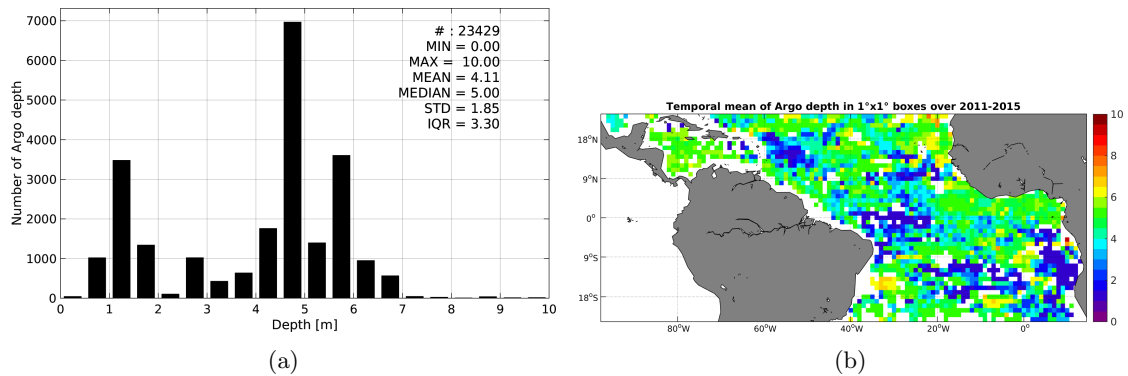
# : 23429
MIN = 0.00
MAX = 10.00
MEAN = 4.11
MEDIAN = 5.00
STD = 1.85
IQR = 3.30

7000
6000
5000
4000
3000
2000
1000
0

Number of Argo depth

0 1 2 3 4 5 6 7 8 9 10

Depth [m]

(a)

Temporal mean of Argo depth in 1°x1° boxes over 2011-2015

18°N
9°N
0°
9°S
18°S

80°W 60°W 40°W 20°W 0°

10
8
6
4
2
0

(b)